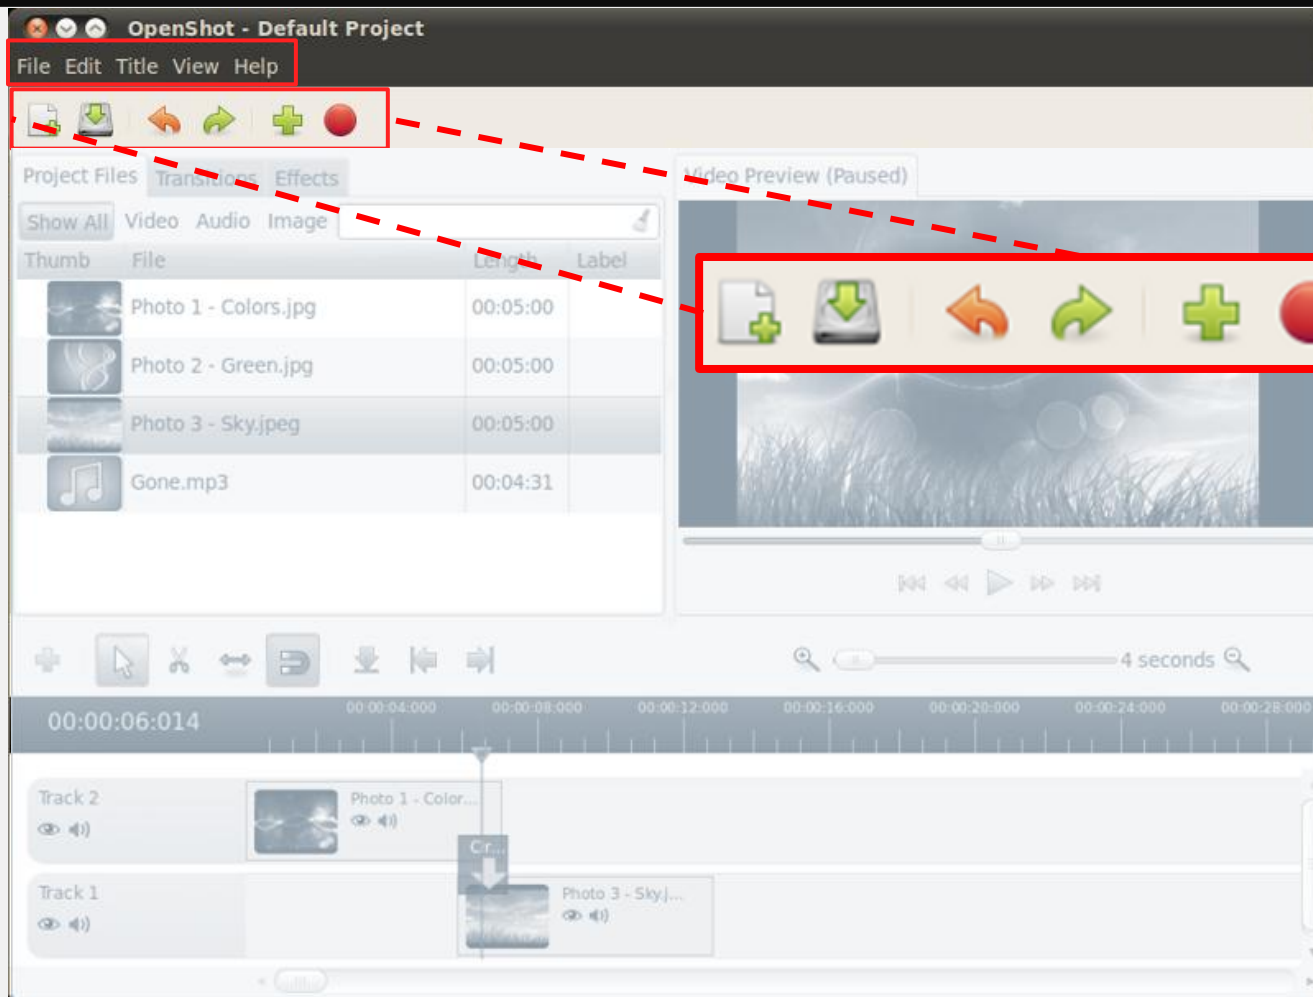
OpenShot - Default Project

File Edit Title View Help

Project Files Transitions Effects

Video Preview (Paused)

Show All Video Audio Image

| Thumb | File | Length | Label |
|---|---|---|---|
| | Photo 1 - Colors.jpg | 00:05:00 | |
| | Photo 2 - Green.jpg | 00:05:00 | |
| | Photo 3 - Sky.jpeg | 00:05:00 | |
| | Gone.mp3 | 00:04:31 | |

4 seconds

00:00:06:014

00:00:04:000 00:00:08:000 00:00:12:000 00:00:16:000 00:00:20:000 00:00:24:000 00:00:28:000

Track 2

Photo 1 - Color...

Cr...

Track 1

Photo 3 - Sky.j...